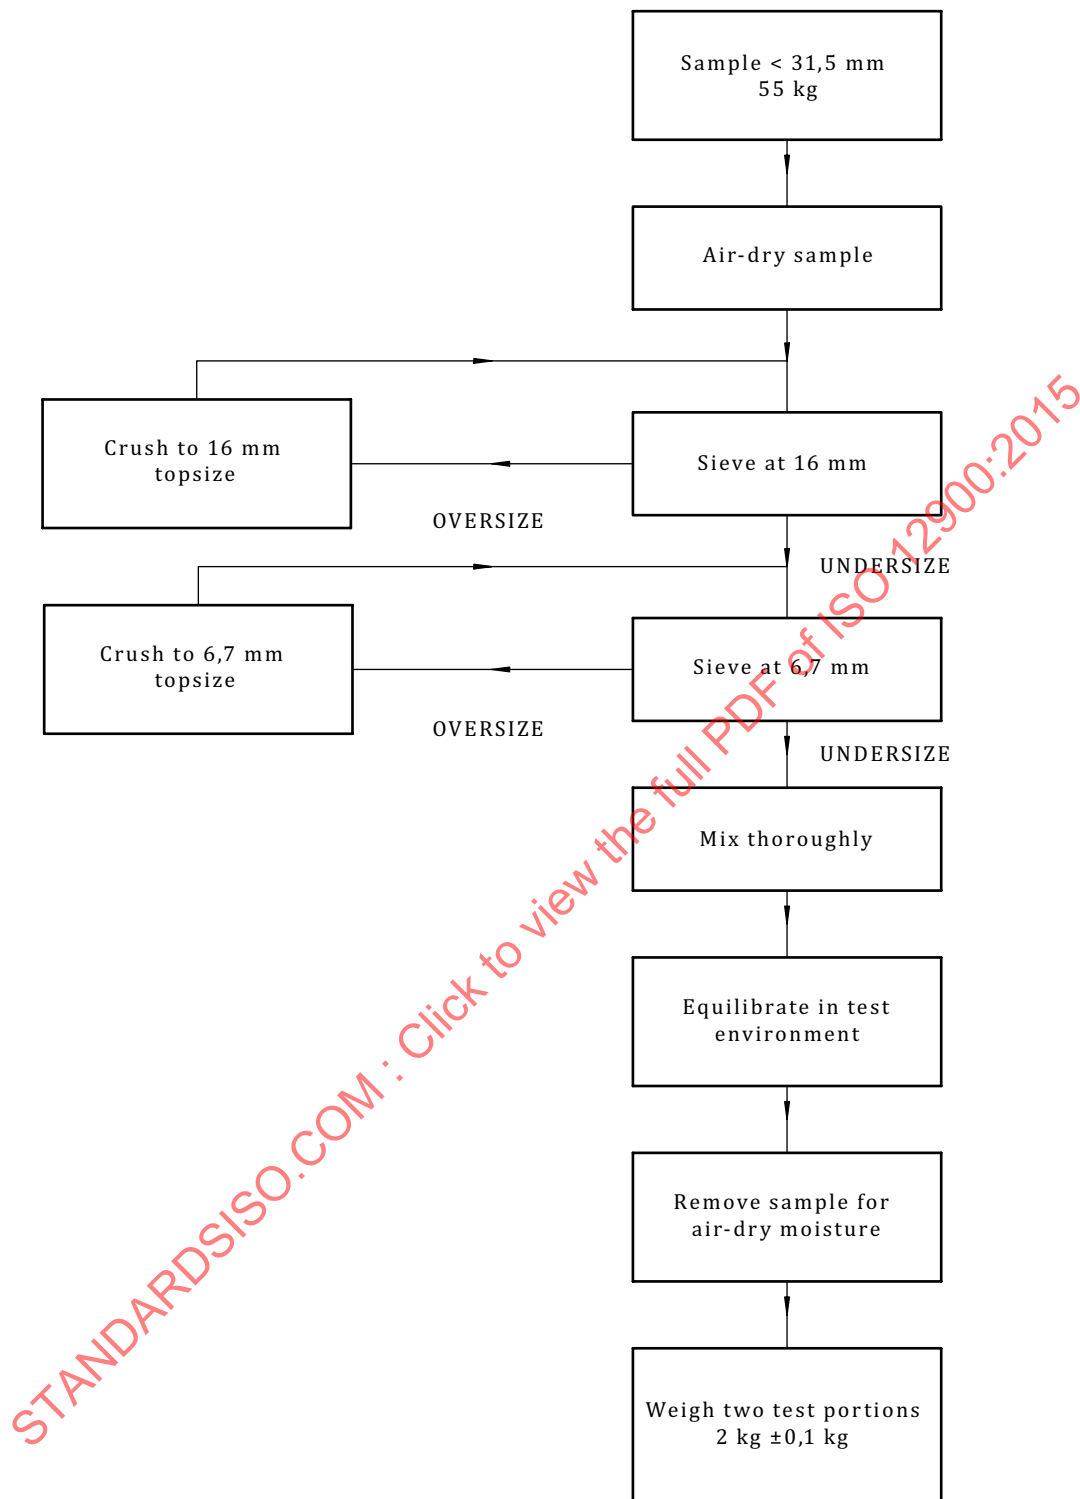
Sample < 31,5 mm
55 kg

Air-dry sample

Crush to 16 mm topsize

Sieve at 16 mm

OVERSIZE

UNDERSIZE

Crush to 6,7 mm topsize

Sieve at 6,7 mm

OVERSIZE

UNDERSIZE

Mix thoroughly

Equilibrate in test environment

Remove sample for air-dry moisture

Weigh two test portions
2 kg ±0,1 kg

STANDARDSISO.COM : Click to view the full PDF of ISO 12900:2015